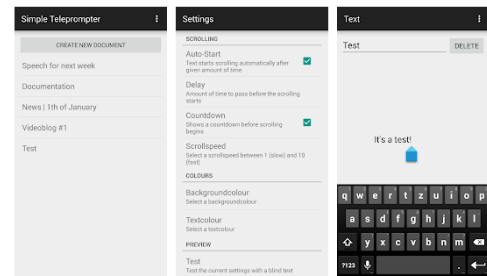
Simple Teleprompter

CREATE NEW DOCUMENT

Speech for next week

Documentation

News | 1th of January

Videoblog #1

Test

Settings

SCROLLING

Auto-Start
Text starts scrolling automatically after given amount of time

Delay
Amount of time to pass before the scrolling starts

Countdown
Shows a countdown before scrolling begins

Scrollspeed
Select a scrollspeed between 1 (slow) and 10 (fast)

COLOURS

Backgroundcolour
Select a backgroundcolour

Textcolour
Select a textcolour

PREVIEW

Test
Test the current settings with a blind text

Text

Test

DELETE

It's a test!

q w e r t y u i o p
a s d f g h j k l
z x c v b n m
?123 .